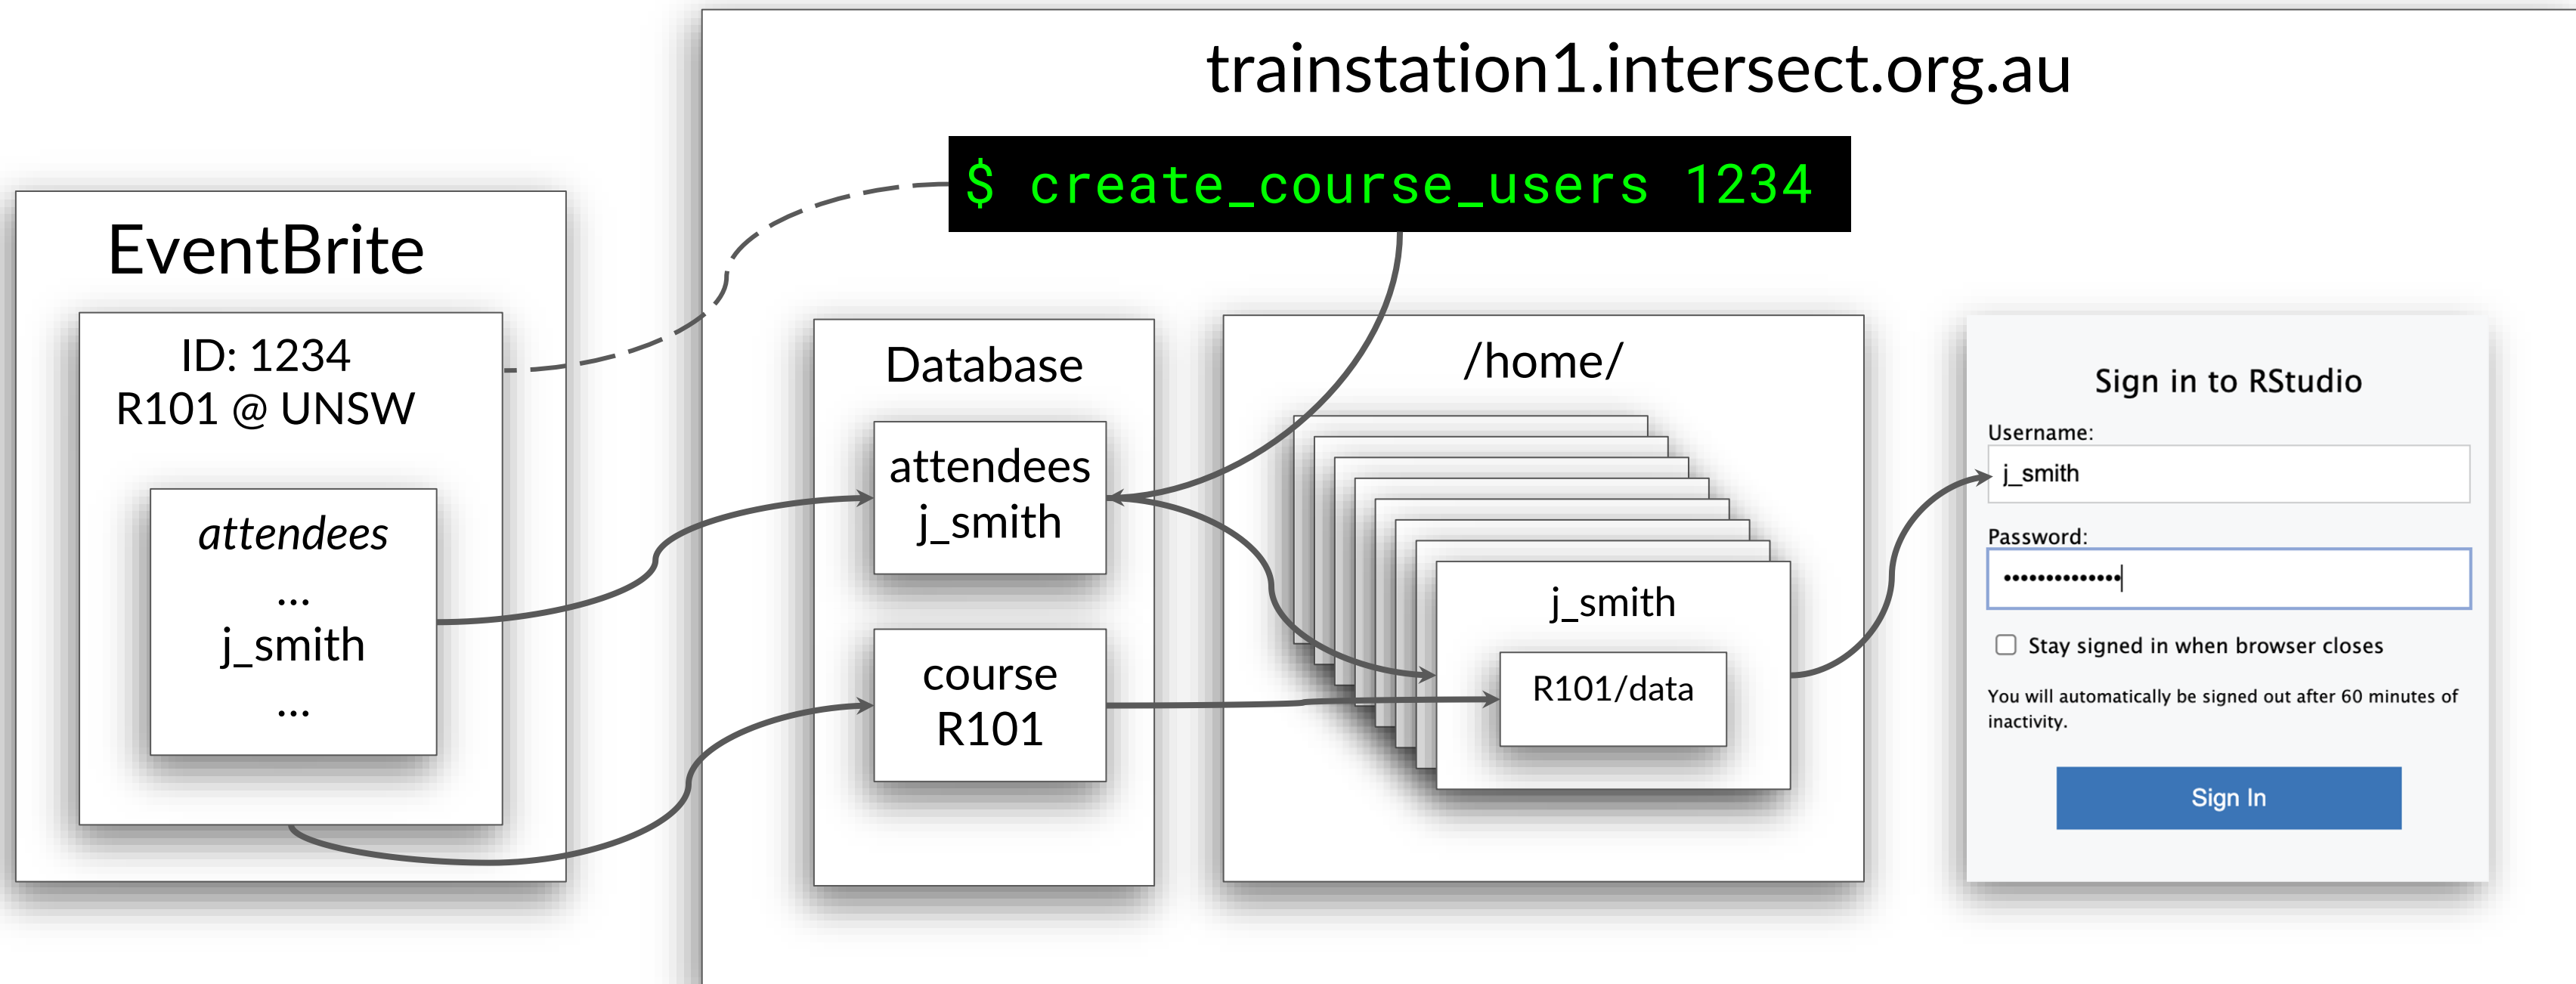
trainstation1.intersect.org.au

$ create_course_users 1234

EventBrite

ID: 1234
R101 @ UNSW

attendees
...
j_smith
...

Database

attendees
j_smith

course
R101

/home/

j_smith

R101/data

Sign in to RStudio

Username:

j_smith

Password:

••••••••••••••

Stay signed in when browser closes

You will automatically be signed out after 60 minutes of inactivity.

Sign In